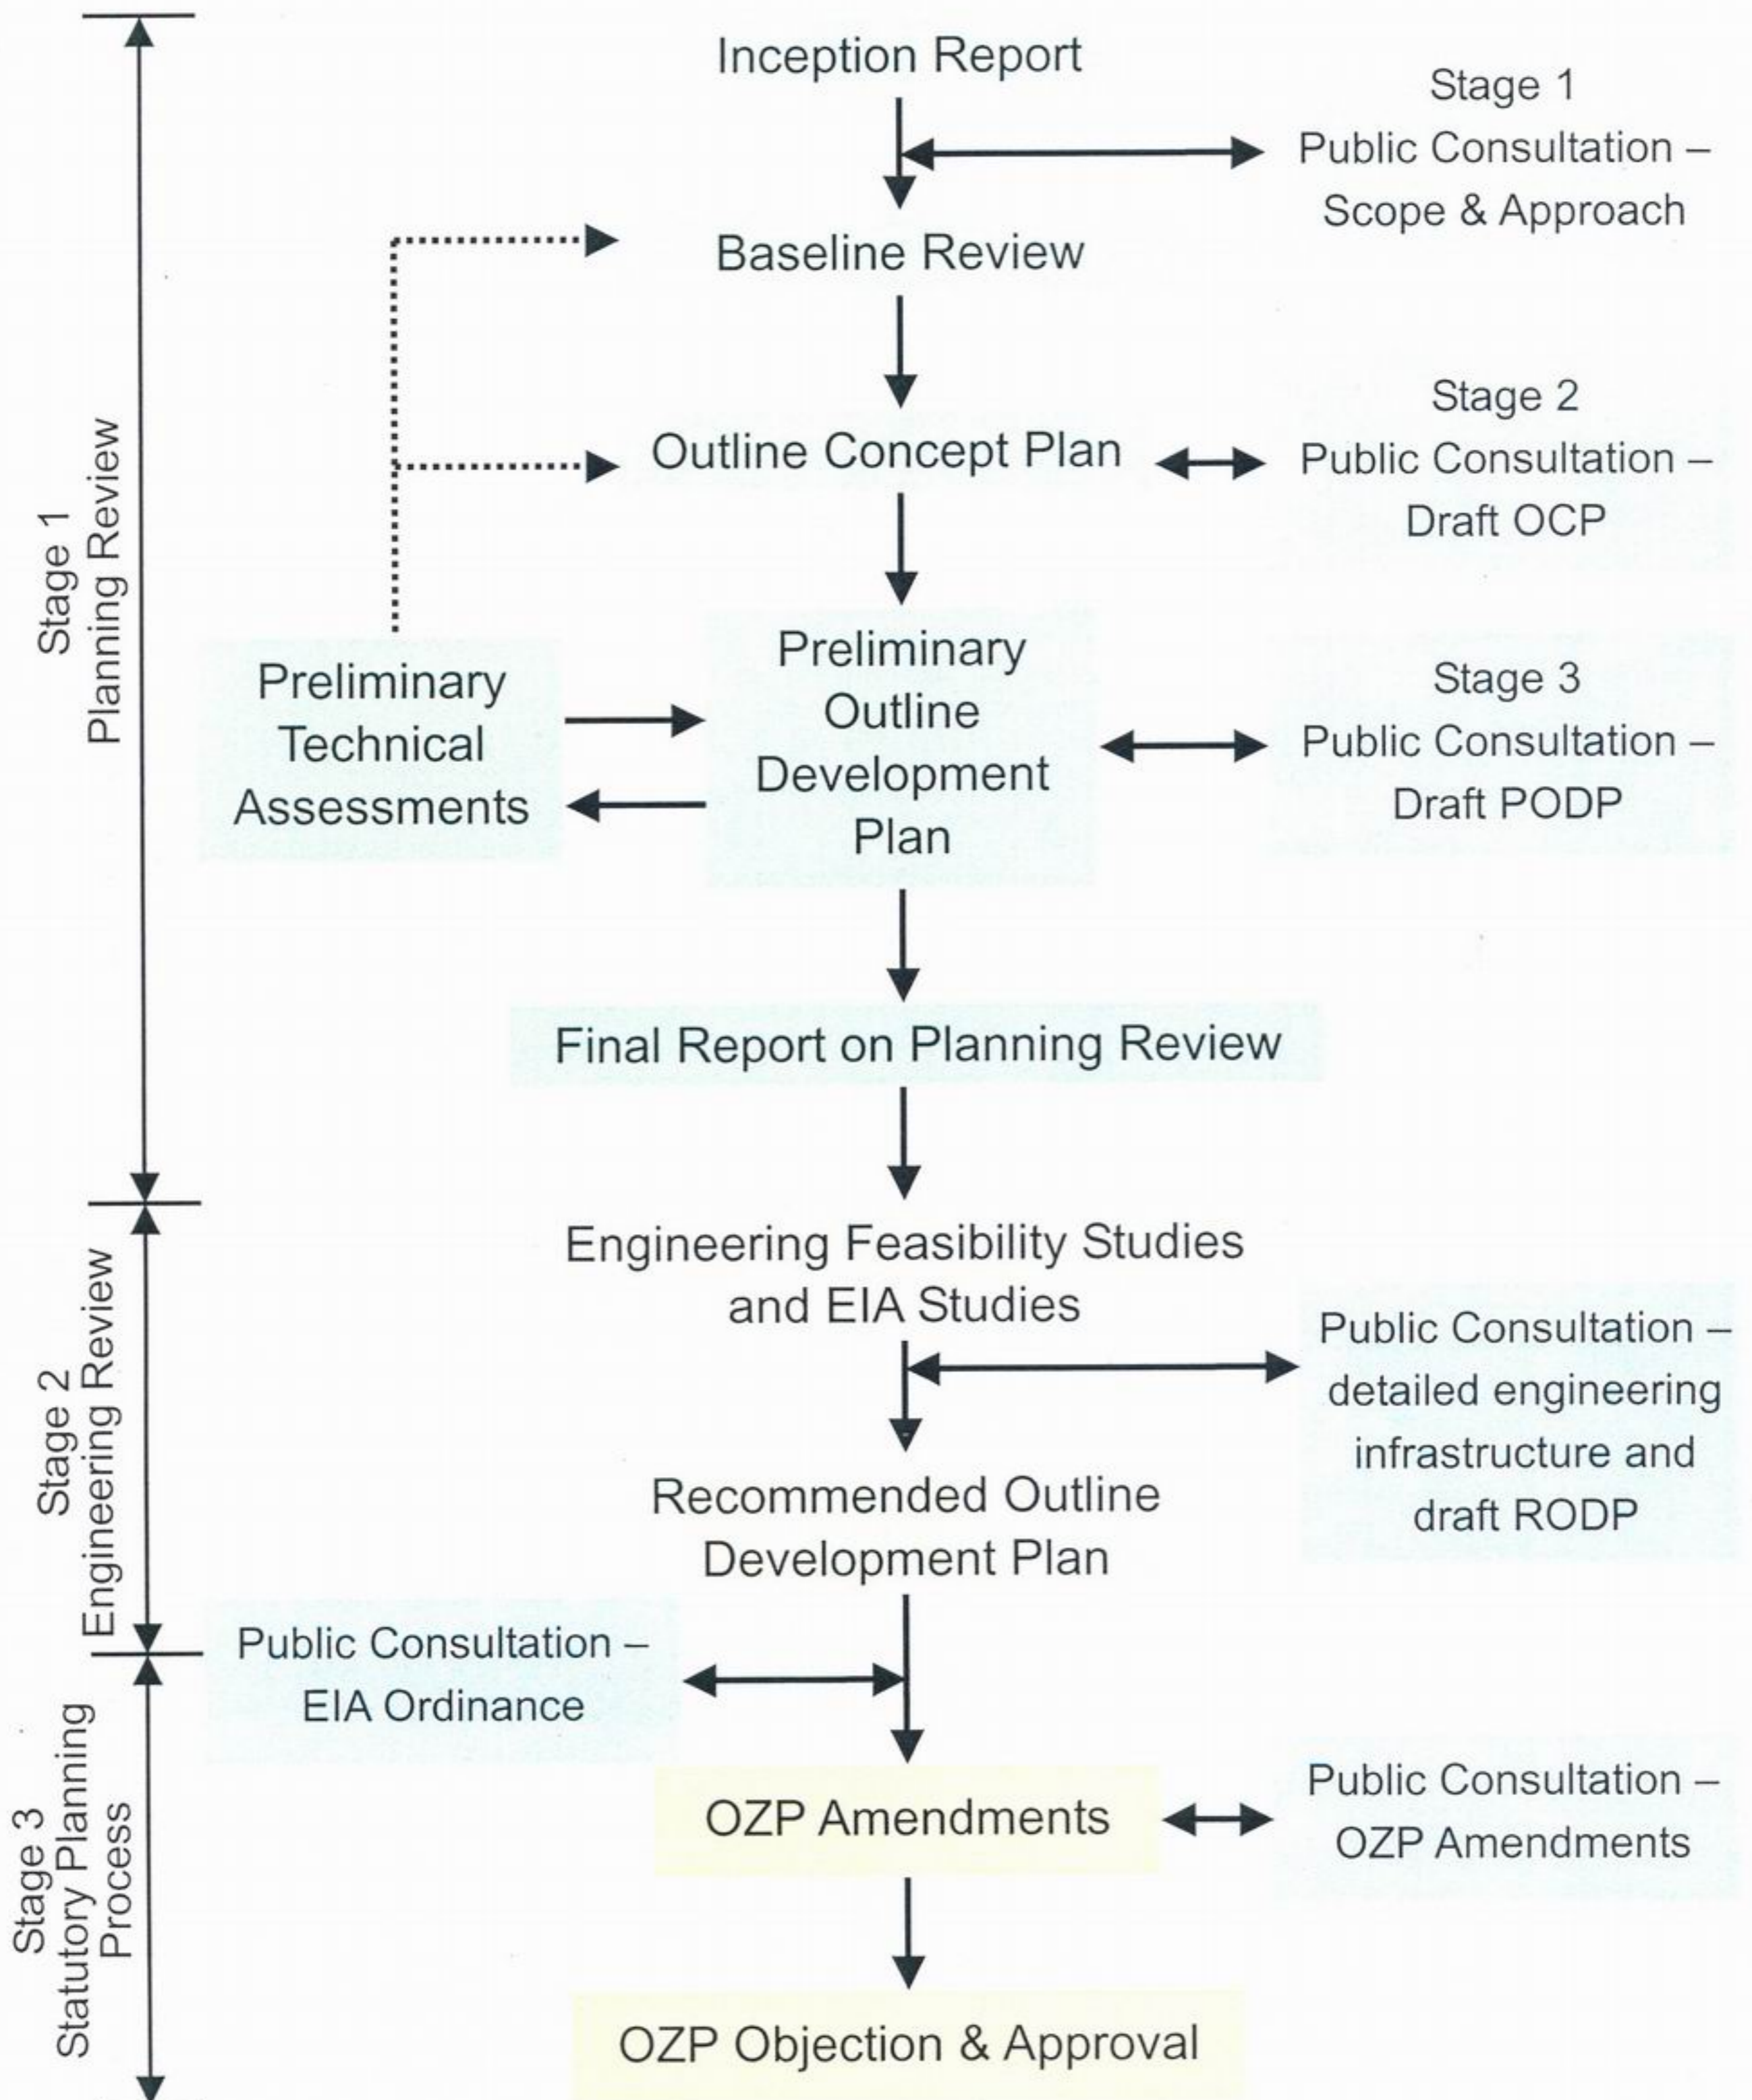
Stage 1
Planning Review

Inception Report

Stage 1
Public Consultation – Scope & Approach

Baseline Review

Outline Concept Plan

Stage 2
Public Consultation – Draft OCP

Preliminary Technical Assessments

Preliminary Outline Development Plan

Stage 3
Public Consultation – Draft PODP

Final Report on Planning Review

Stage 2
Engineering Review

Engineering Feasibility Studies and EIA Studies

Public Consultation – detailed engineering infrastructure and draft RODP

Recommended Outline Development Plan

Stage 3
Statutory Planning Process

Public Consultation – EIA Ordinance

OZP Amendments

Public Consultation – OZP Amendments

OZP Objection & Approval